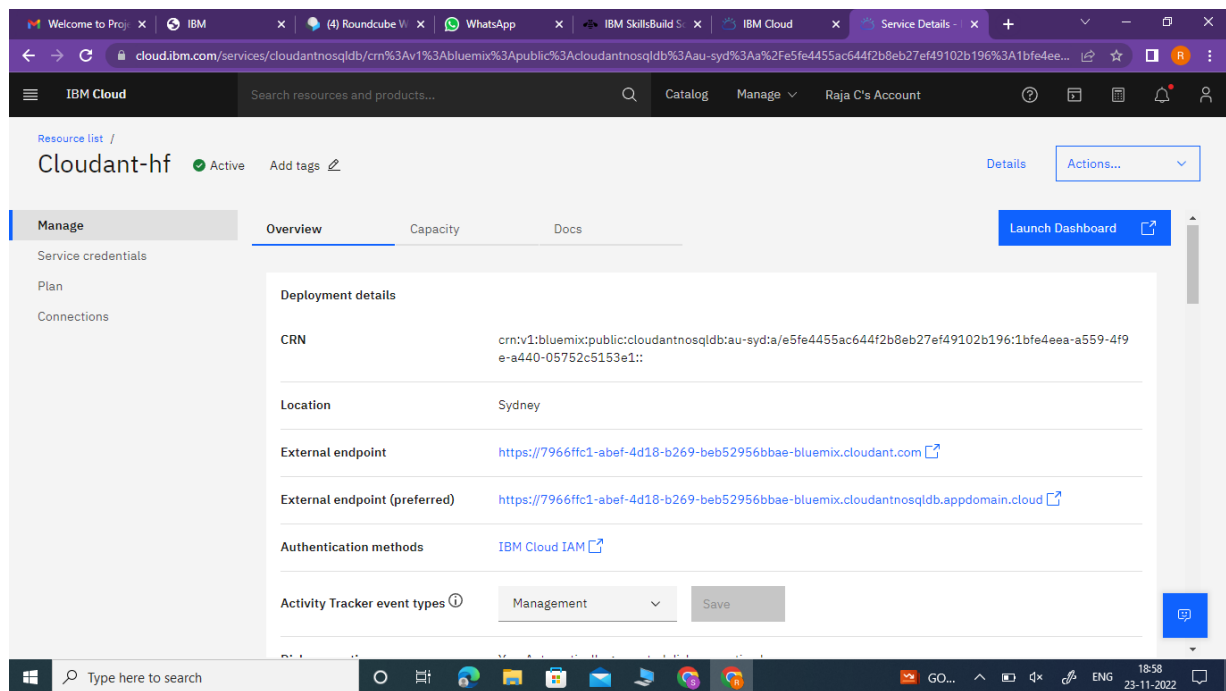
Welcome to Proj ×
IBM ×
(4) Roundcube W ×
WhatsApp ×
IBM SkillsBuild Sc ×
IBM Cloud ×
Service Details - ×
+

cloud.ibm.com/services/cloudantnosqldb/crn%3Av1%3Abluemix%3Apublic%3Acloudantnosqldb%3Aau-syd%3Aa%2Fe5fe4455ac644f2b8eb27ef49102b196%3A1bfe4ee...

IBM Cloud
Search resources and products...
Catalog
Manage
Raja C's Account

Resource list /
Cloudant-hf
Active
Add tags
Details
Actions...

Manage
Service credentials
Plan
Connections

Overview
Capacity
Docs
Launch Dashboard

Deployment details

| | |
|---|---|
| CRN | crn:v1:bluemix:public:cloudantnosqldb:au-syd:a/e5fe4455ac644f2b8eb27ef49102b196:1bfe4eea-a559-4f9e-a440-05752c5153e1:: |
| Location | Sydney |
| External endpoint | https://7966ffc1-abef-4d18-b269-beb52956bbae-bluemix.cloudant.com |
| External endpoint (preferred) | https://7966ffc1-abef-4d18-b269-beb52956bbae-bluemix.cloudantnosqldb.appdomain.cloud |
| Authentication methods | IBM Cloud IAM |
| Activity Tracker event types | Management Save |

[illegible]

Type here to search
GO...
ENG
18:58
23-11-2022